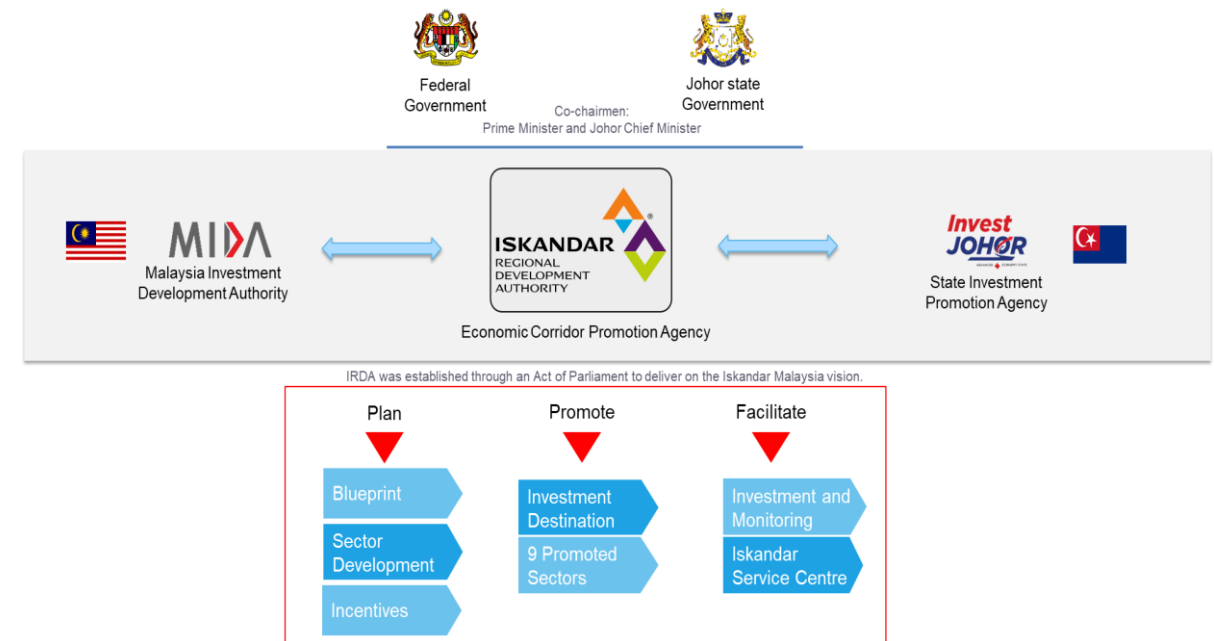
Federal Government

Johor state Government

Co-chairmen:
Prime Minister and Johor Chief Minister

MIDA
Malaysia Investment Development Authority

ISKANDAR
REGIONAL DEVELOPMENT AUTHORITY

Economic Corridor Promotion Agency

Invest JOHOR
State Investment Promotion Agency

IRDA was established through an Act of Parliament to deliver on the Iskandar Malaysia vision.

Plan
Blueprint
Sector Development
Incentives

Promote
Investment Destination
9 Promoted Sectors

Facilitate
Investment and Monitoring
Iskandar Service Centre